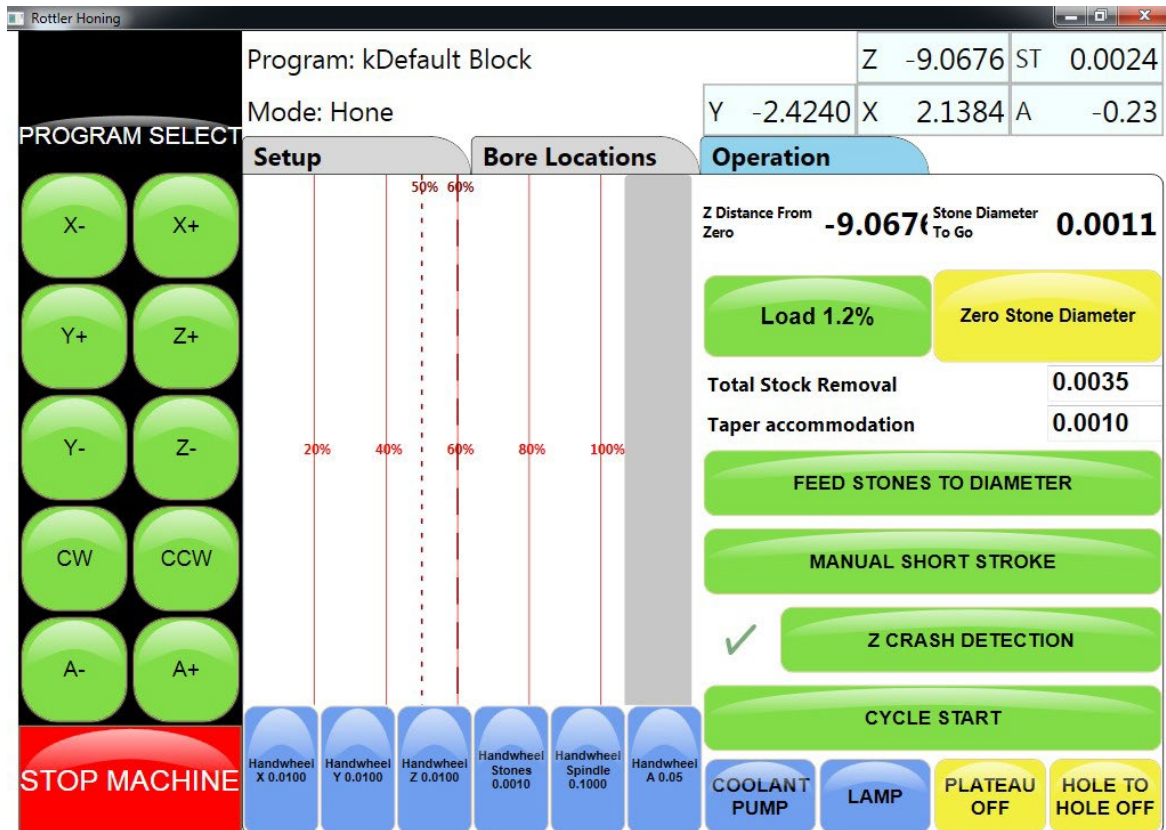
Rottler Honing

Program: kDefault Block

Mode: Hone

| Z | -9.0676 | ST | 0.0024 |
|---|---|---|---|
| Y -2.4240 | X | 2.1384 | A -0.23 |

PROGRAM SELECT

Setup

Bore Locations

Operation

X-
X+
Y+
Z+
Y-
Z-
CW
CCW
A-
A+

STOP MACHINE

50% 60%

20% 40% 60% 80% 100%

Handwheel X 0.0100
Handwheel Y 0.0100
Handwheel Z 0.0100
Handwheel Stones 0.0010
Handwheel Spindle 0.1000
Handwheel A 0.05

Z Distance From Zero -9.067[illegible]
Stone Diameter To Go 0.0011

Load 1.2%
Zero Stone Diameter

Total Stock Removal 0.0035
Taper accommodation 0.0010

FEED STONES TO DIAMETER

MANUAL SHORT STROKE

✓ Z CRASH DETECTION

CYCLE START

COOLANT PUMP
LAMP
PLATEAU OFF
HOLE TO HOLE OFF